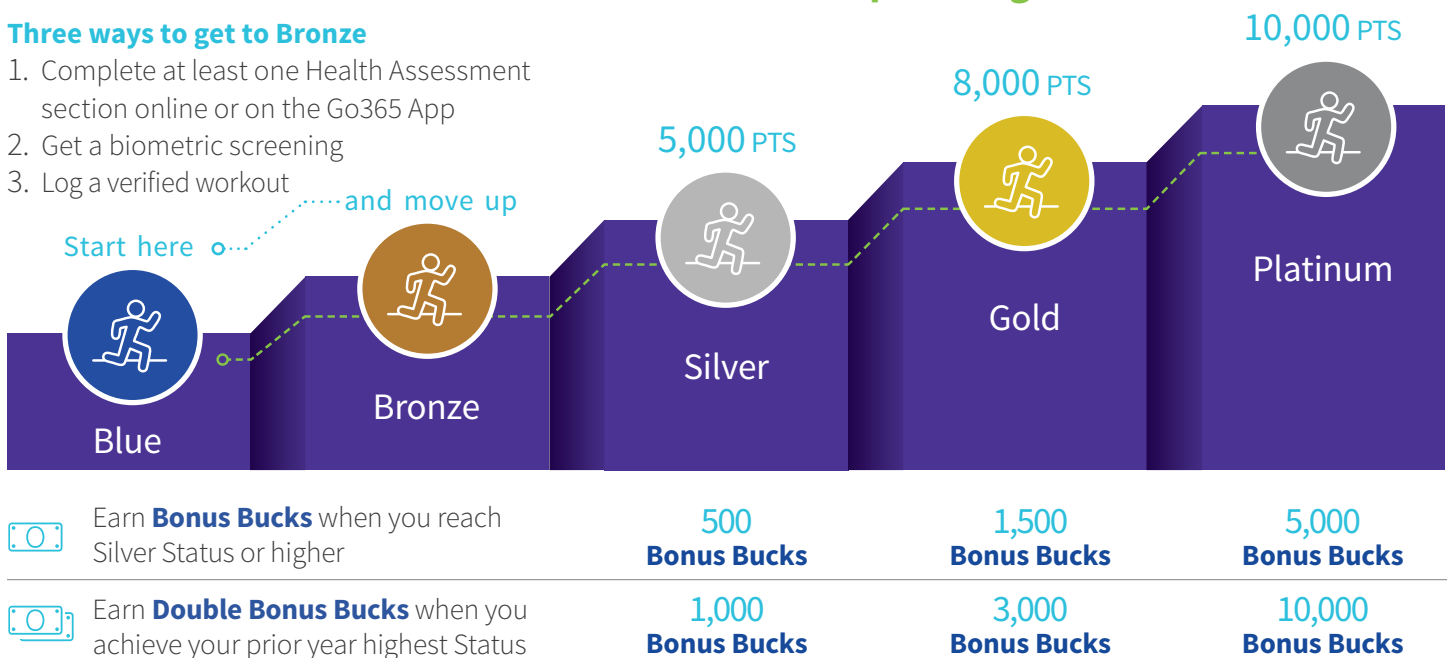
Three ways to get to Bronze
1. Complete at least one Health Assessment section online or on the Go365 App
2. Get a biometric screening
3. Log a verified workout

and move up

Start here

Blue

Bronze

5,000 PTS
Silver

8,000 PTS
Gold

10,000 PTS
Platinum

Earn **Bonus Bucks** when you reach Silver Status or higher

| 500 Bonus Bucks | 1,500 Bonus Bucks | 5,000 Bonus Bucks |
|---|---|---|

Earn **Double Bonus Bucks** when you achieve your prior year highest Status

| 1,000 Bonus Bucks | 3,000 Bonus Bucks | 10,000 Bonus Bucks |
|---|---|---|